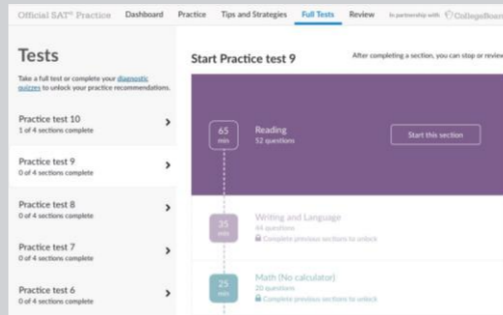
Official SAT® Practice Dashboard Practice Tips and Strategies Full Tests Review In partnership with CollegeBoard

Tests

Take a full test or complete your diagnostic quizzes to unlock your practice recommendations.

Practice test 10
1 of 4 sections complete

Practice test 9
0 of 4 sections complete

Practice test 8
0 of 4 sections complete

Practice test 7
0 of 4 sections complete

Practice test 6
0 of 4 sections complete

Start Practice test 9

After completing a section, you can stop or review

65 min

Reading
52 questions

Start this section

35 min

Writing and Language
44 questions
Complete previous sections to unlock

25 min

Math (No calculator)
20 questions
Complete previous sections to unlock